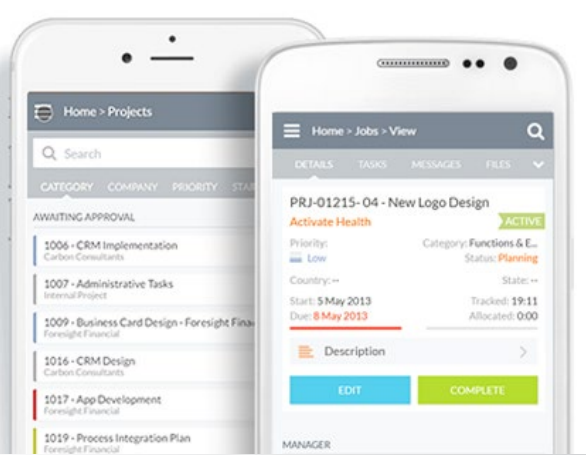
Home > Projects

Search

CATEGORY COMPANY PRIORITY STA

AWAITING APPROVAL

1006 - CRM Implementation
Carbon Consultants

1007 - Administrative Tasks
Internal Project

1009 - Business Card Design - Foresight Fina
Foresight Financial

1016 - CRM Design
Carbon Consultants

1017 - App Development
Foresight Financial

1019 - Process Integration Plan
Foresight Financial

Home > Jobs > View

DETAILS TASKS MESSAGES FILES

PRJ-01215- 04 - New Logo Design
Activate Health
ACTIVE

Priority:
Low

Category: Functions & E...
Status: Planning

Country: --
State: --

Start: 5 May 2013
Due: 8 May 2013

Tracked: 19:11
Allocated: 0:00

Description

EDIT
COMPLETE

MANAGER